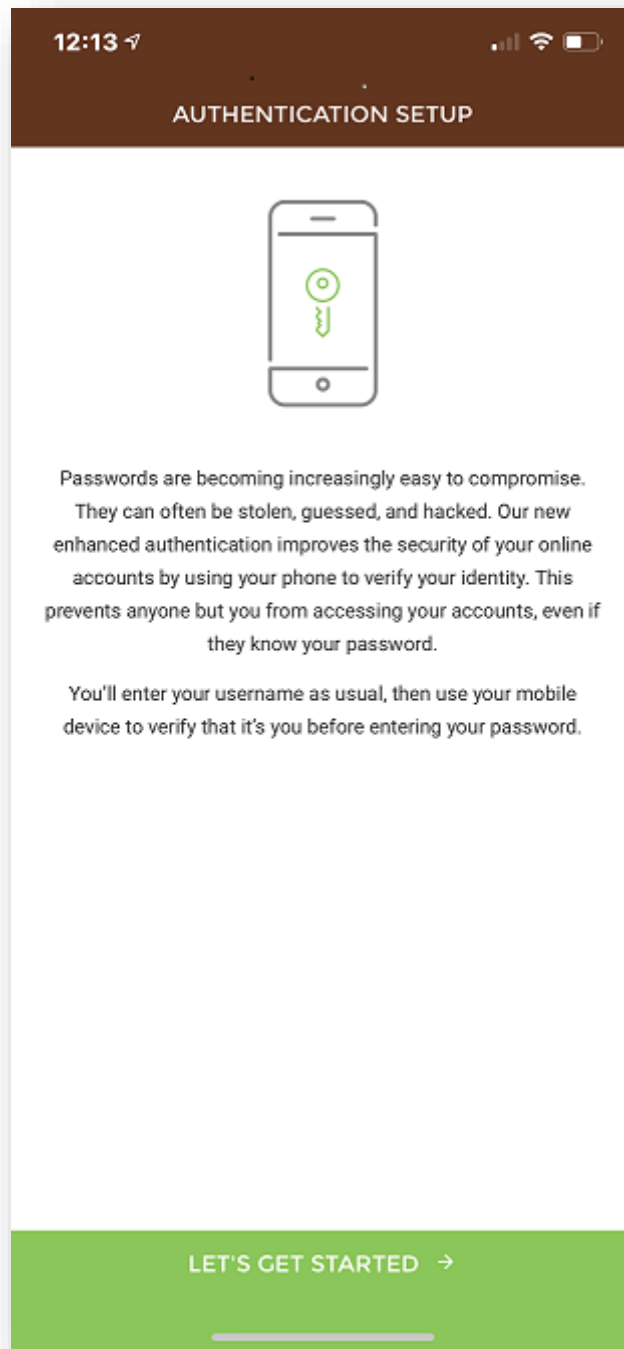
12:13

AUTHENTICATION SETUP

Passwords are becoming increasingly easy to compromise. They can often be stolen, guessed, and hacked. Our new enhanced authentication improves the security of your online accounts by using your phone to verify your identity. This prevents anyone but you from accessing your accounts, even if they know your password.

You'll enter your username as usual, then use your mobile device to verify that it's you before entering your password.

LET'S GET STARTED →